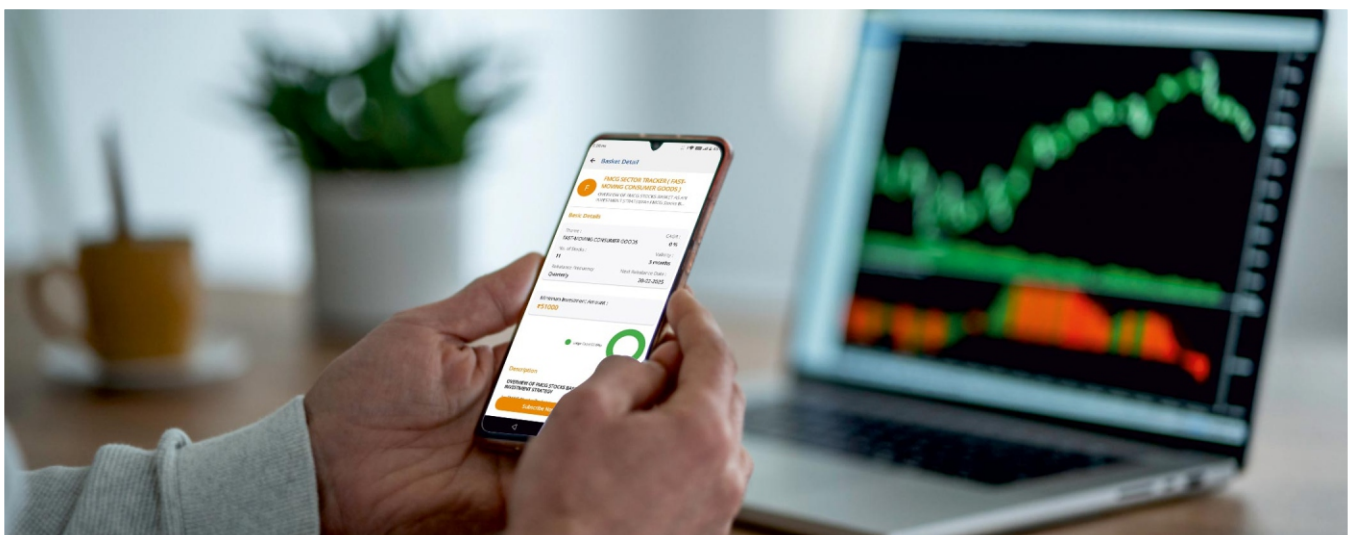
Basket Detail

F

FMCG SECTOR TRACKER ( FAST-MOVING CONSUMER GOODS )

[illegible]

Basic Details

Theme :
FAST MOVING CONSUMER GOODS

CAGR :
0 %

No. of Stocks :
11

Validity :
3 months

Rebalance Frequency :
Quarterly

Next Rebalance Date :
28-02-2025

Minimum Investment Amount :
₹51000

Large Cap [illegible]

Description

OVERVIEW OF FMCG STOCKS BAS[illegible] INVESTMENT STRATEGY

Subscribe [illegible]